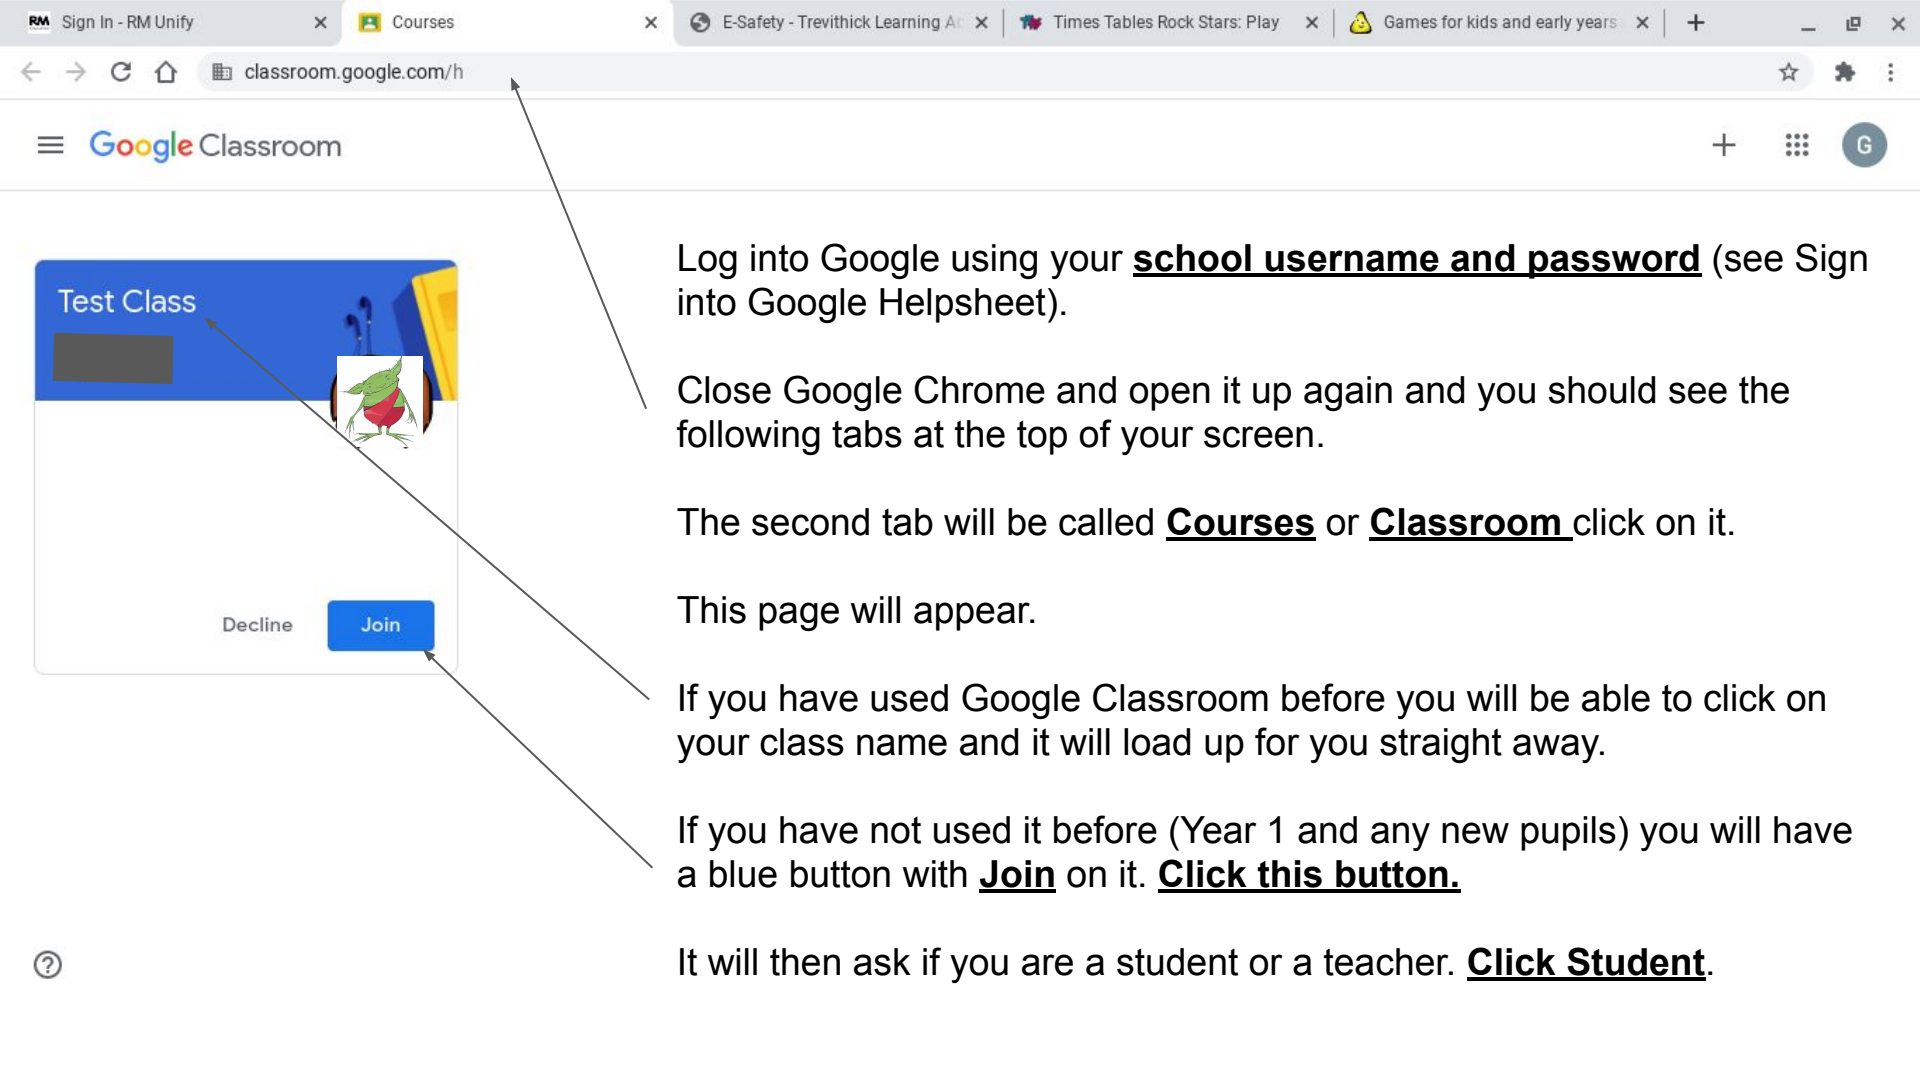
Sign In - RM Unify
Courses
E-Safety - Trevithick Learning Ac
Times Tables Rock Stars: Play
Games for kids and early years

classroom.google.com/h

Google Classroom

G

Test Class

Decline
Join

Log into Google using your **school username and password** (see Sign into Google Helpsheet).

Close Google Chrome and open it up again and you should see the following tabs at the top of your screen.

The second tab will be called **Courses** or **Classroom** click on it.

This page will appear.

If you have used Google Classroom before you will be able to click on your class name and it will load up for you straight away.

If you have not used it before (Year 1 and any new pupils) you will have a blue button with **Join** on it. **Click this button.**

It will then ask if you are a student or a teacher. **Click Student**.